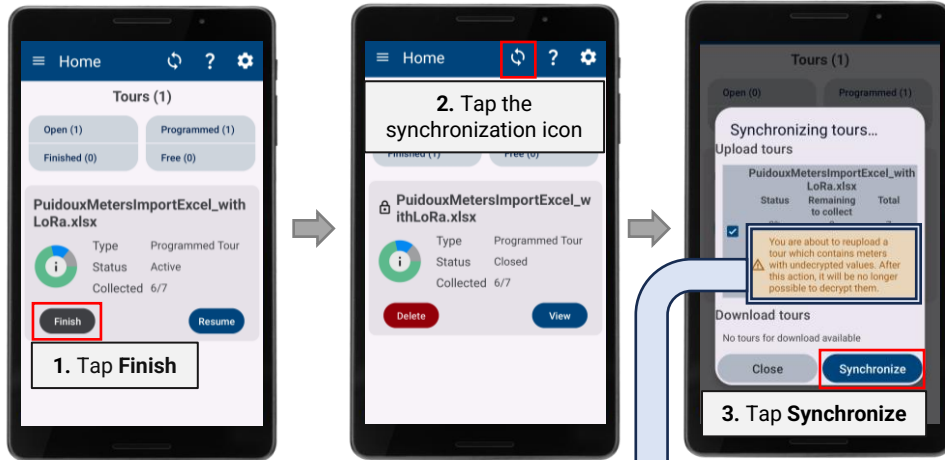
Home

Tours (1)

Open (1)
Programmed (1)
Finished (0)
Free (0)

PuidouxMetersImportExcel_withLoRa.xlsx

Type Programmed Tour
Status Active
Collected 6/7

Finish
Resume

1. Tap Finish

Home

2. Tap the synchronization icon

Finished (1)
Free (0)

PuidouxMetersImportExcel_withLoRa.xlsx

Type Programmed Tour
Status Closed
Collected 6/7

Delete
View

Tours (1)

Open (0)
Programmed (0)

Synchronizing tours...
Upload tours

PuidouxMetersImportExcel_withLoRa.xlsx

| Status | Remaining to collect | Total |
|---|---|---|

You are about to reupload a tour which contains meters with undecrypted values. After this action, it will be no longer possible to decrypt them.

Download tours
No tours for download available

Close
Synchronize

3. Tap Synchronize